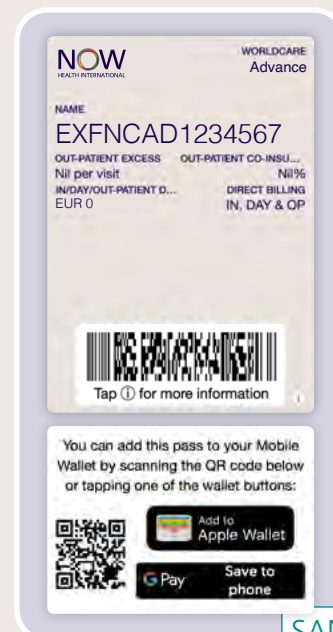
NOW
HEALTH INTERNATIONAL

WORLDCARE
Advance

NAME
EXFNCAD1234567

OUT-PATIENT EXCESS
Nil per visit

OUT-PATIENT CO-INSU...
Nil%

IN/DAY/OUT-PATIENT D...
EUR 0

DIRECT BILLING
IN, DAY & OP

Tap ⓘ for more information

You can add this pass to your Mobile Wallet by scanning the QR code below or tapping one of the wallet buttons:

Add to Apple Wallet

G Pay Save to phone

SAN